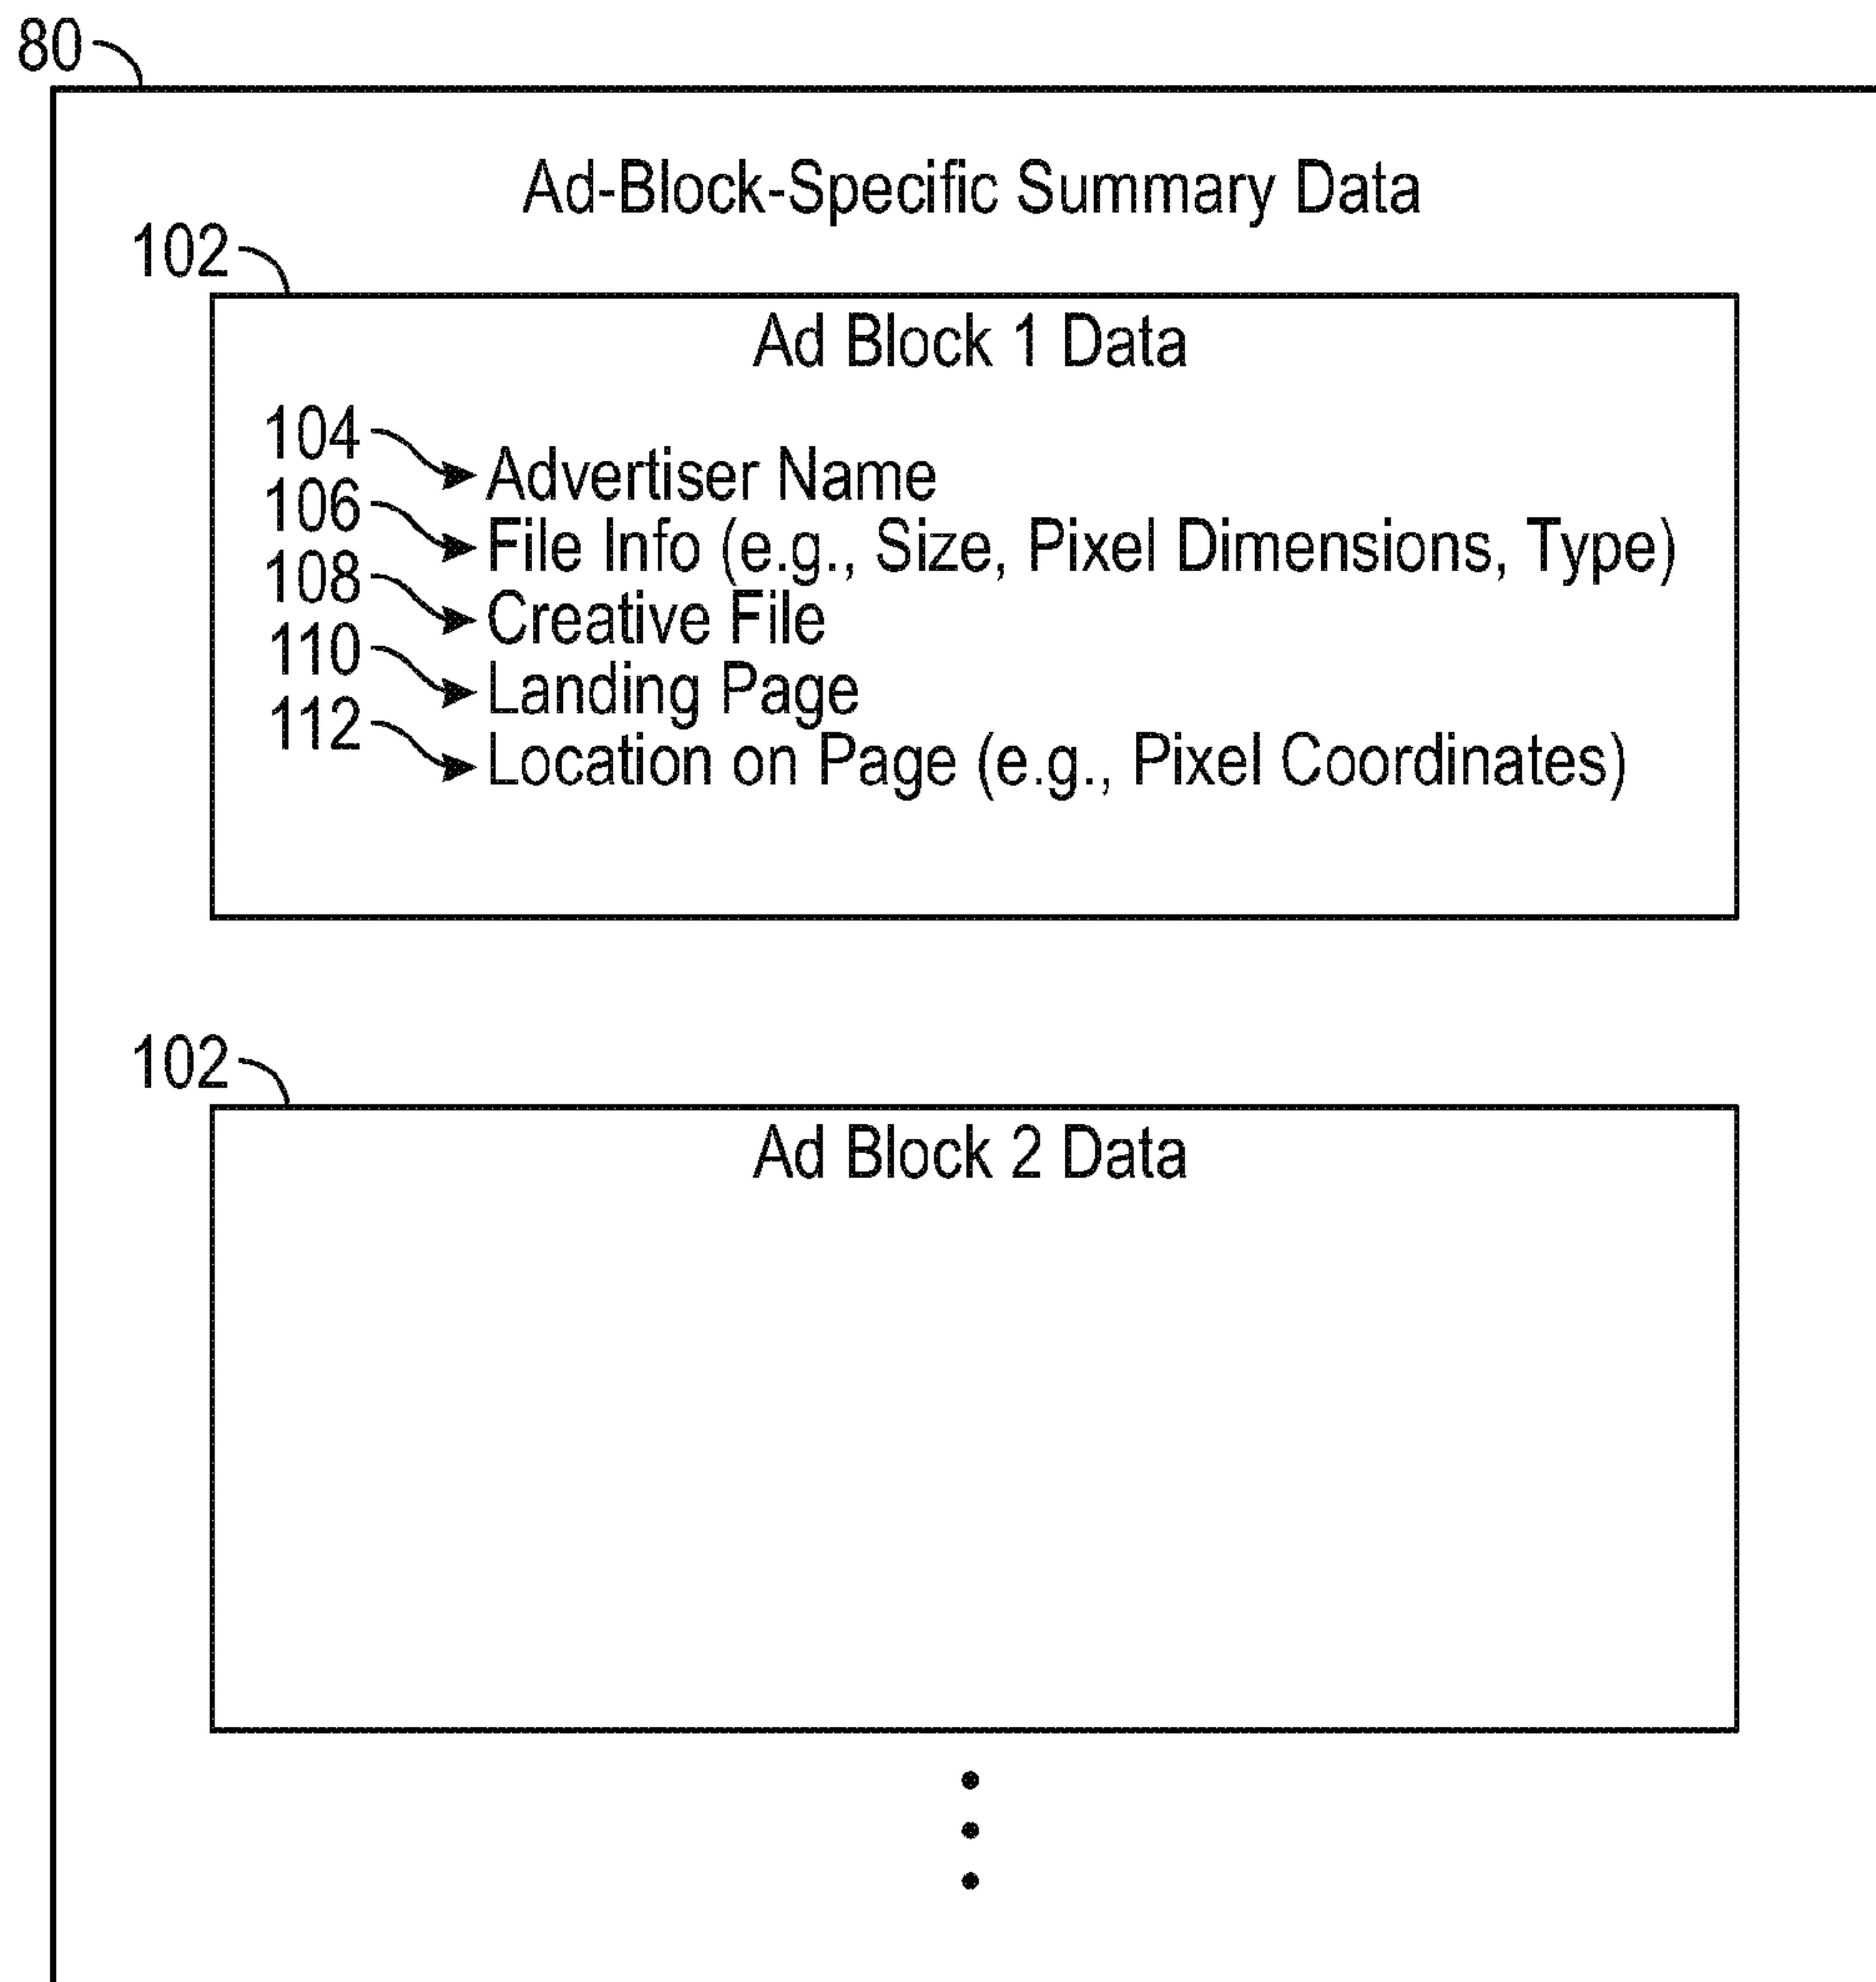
80

Ad-Block-Specific Summary Data

102

Ad Block 1 Data

104 Advertiser Name
106 File Info (e.g., Size, Pixel Dimensions, Type)
108 Creative File
110 Landing Page
112 Location on Page (e.g., Pixel Coordinates)

102

Ad Block 2 Data